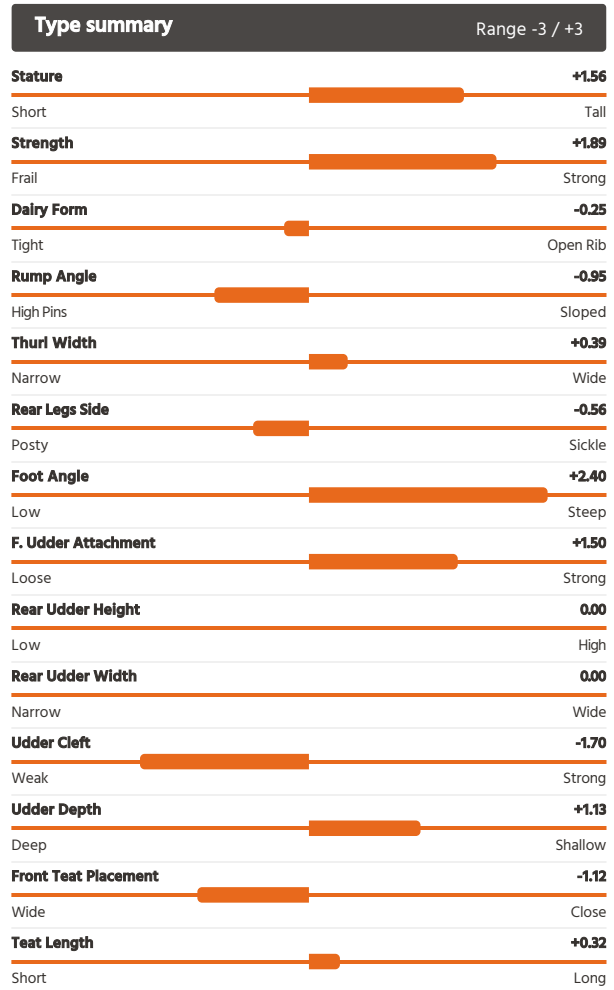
Type summary Range -3 / +3

Stature +1.56
Short Tall

Strength +1.89
Frail Strong

Dairy Form -0.25
Tight Open Rib

Rump Angle -0.95
High Pins Sloped

Thurl Width +0.39
Narrow Wide

Rear Legs Side -0.56
Posty Sickle

Foot Angle +2.40
Low Steep

F. Udder Attachment +1.50
Loose Strong

Rear Udder Height 0.00
Low High

Rear Udder Width 0.00
Narrow Wide

Udder Cleft -1.70
Weak Strong

Udder Depth +1.13
Deep Shallow

Front Teat Placement -1.12
Wide Close

Teat Length +0.32
Short Long